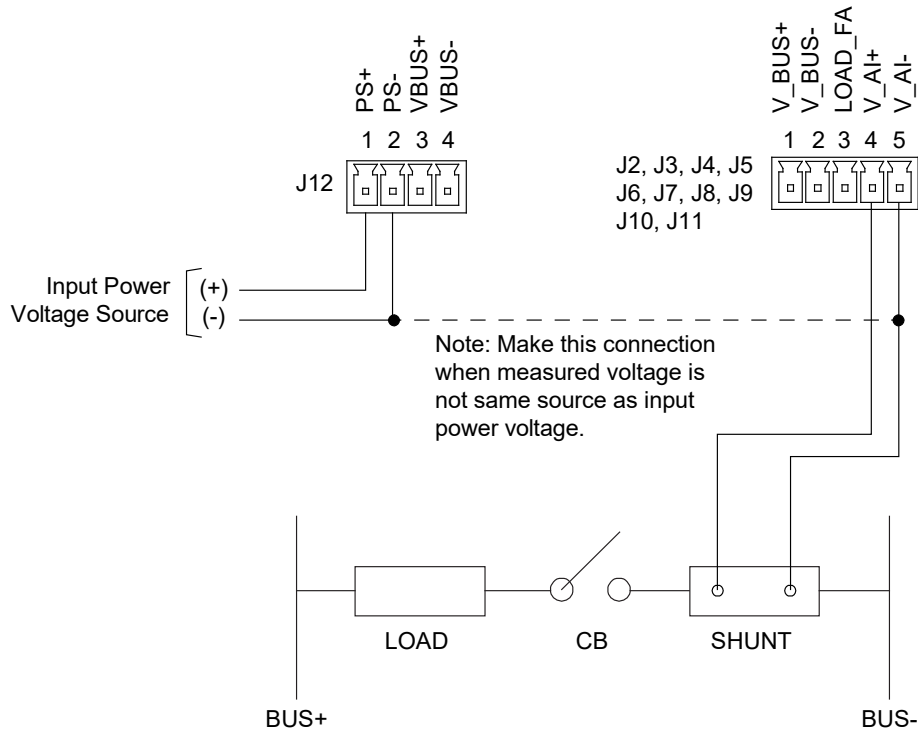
PS+
PS-
VBUS+
VBUS-

1 2 3 4

J12

V_BUS+
V_BUS-
LOAD_FA
V_AI+
V_AI-

1 2 3 4 5

J2, J3, J4, J5
J6, J7, J8, J9
J10, J11

Input Power
Voltage Source
(+)
(-)

Note: Make this connection when measured voltage is not same source as input power voltage.

LOAD

CB

SHUNT

BUS+

BUS-